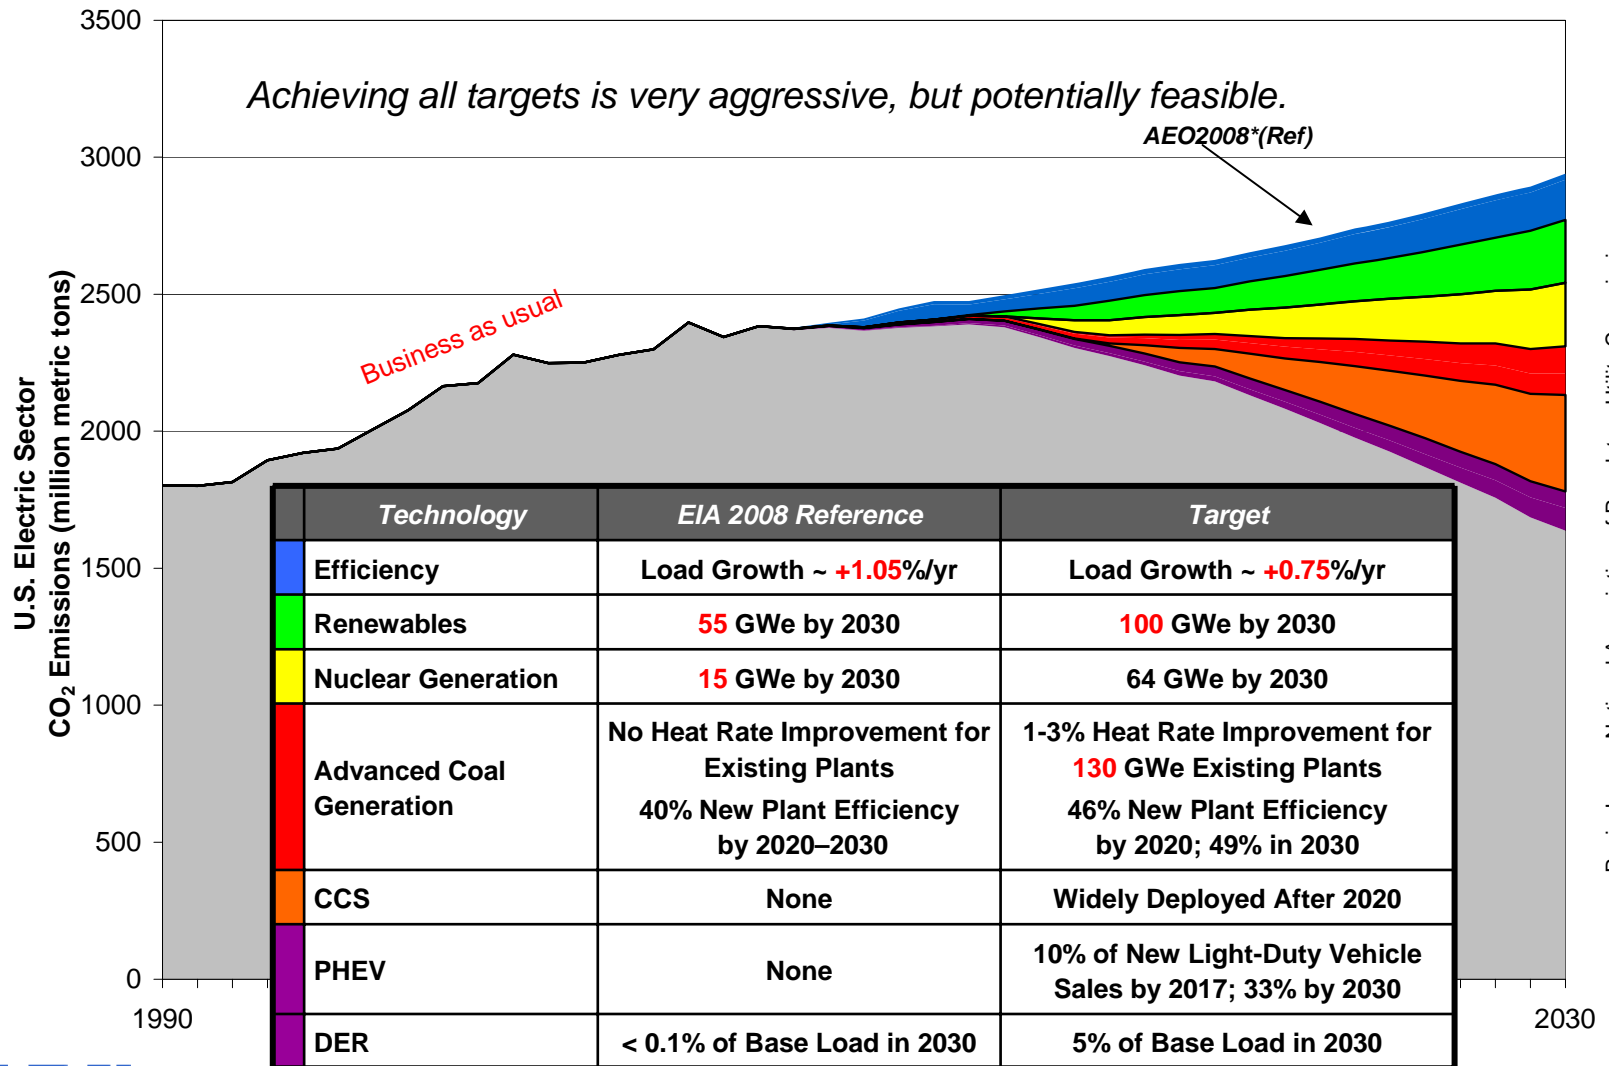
Achieving all targets is very aggressive, but potentially feasible.

AEO2008*(Ref)

Business as usual

U.S. Electric Sector $CO_2$ Emissions (million metric tons)

3500
3000
2500
2000
1500
1000
500
0

1990
2030

| | Technology | EIA 2008 Reference | Target |
|---|---|---|---|
| | Efficiency | Load Growth ~ +1.05%/yr | Load Growth ~ +0.75%/yr |
| | Renewables | 55 GWe by 2030 | 100 GWe by 2030 |
| | Nuclear Generation | 15 GWe by 2030 | 64 GWe by 2030 |
| | Advanced Coal Generation | No Heat Rate Improvement for Existing Plants 40% New Plant Efficiency by 2020–2030 | 1-3% Heat Rate Improvement for 130 GWe Existing Plants 46% New Plant Efficiency by 2020; 49% in 2030 |
| | CCS | None | Widely Deployed After 2020 |
| | PHEV | None | 10% of New Light-Duty Vehicle Sales by 2017; 33% by 2030 |
| | DER | < 0.1% of Base Load in 2030 | 5% of Base Load in 2030 |